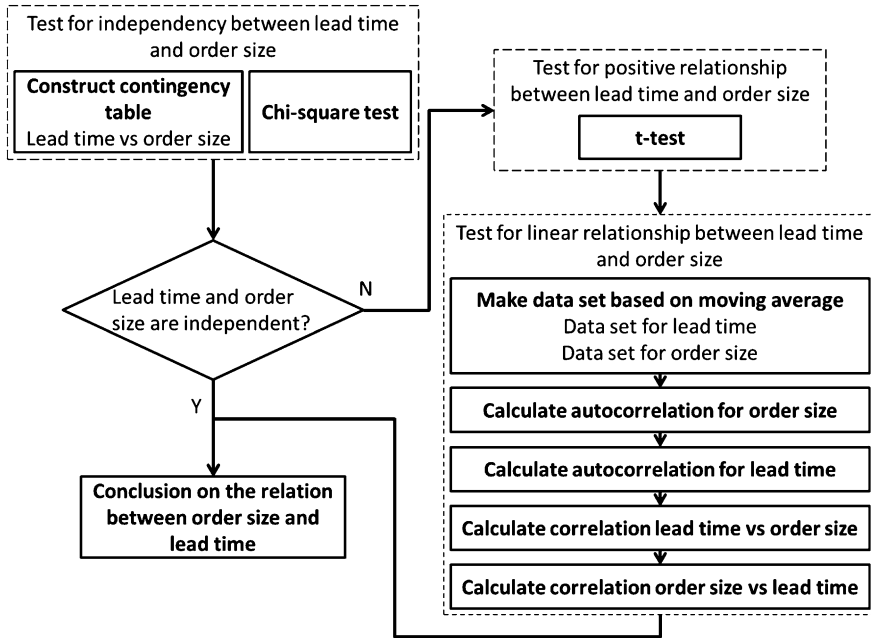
Test for independency between lead time and order size

**Construct contingency table**
Lead time vs order size

**Chi-square test**

Test for positive relationship between lead time and order size

**t-test**

Lead time and order size are independent?

N

Y

Test for linear relationship between lead time and order size

**Make data set based on moving average**
Data set for lead time
Data set for order size

**Calculate autocorrelation for order size**

**Calculate autocorrelation for lead time**

**Calculate correlation lead time vs order size**

**Calculate correlation order size vs lead time**

**Conclusion on the relation between order size and lead time**